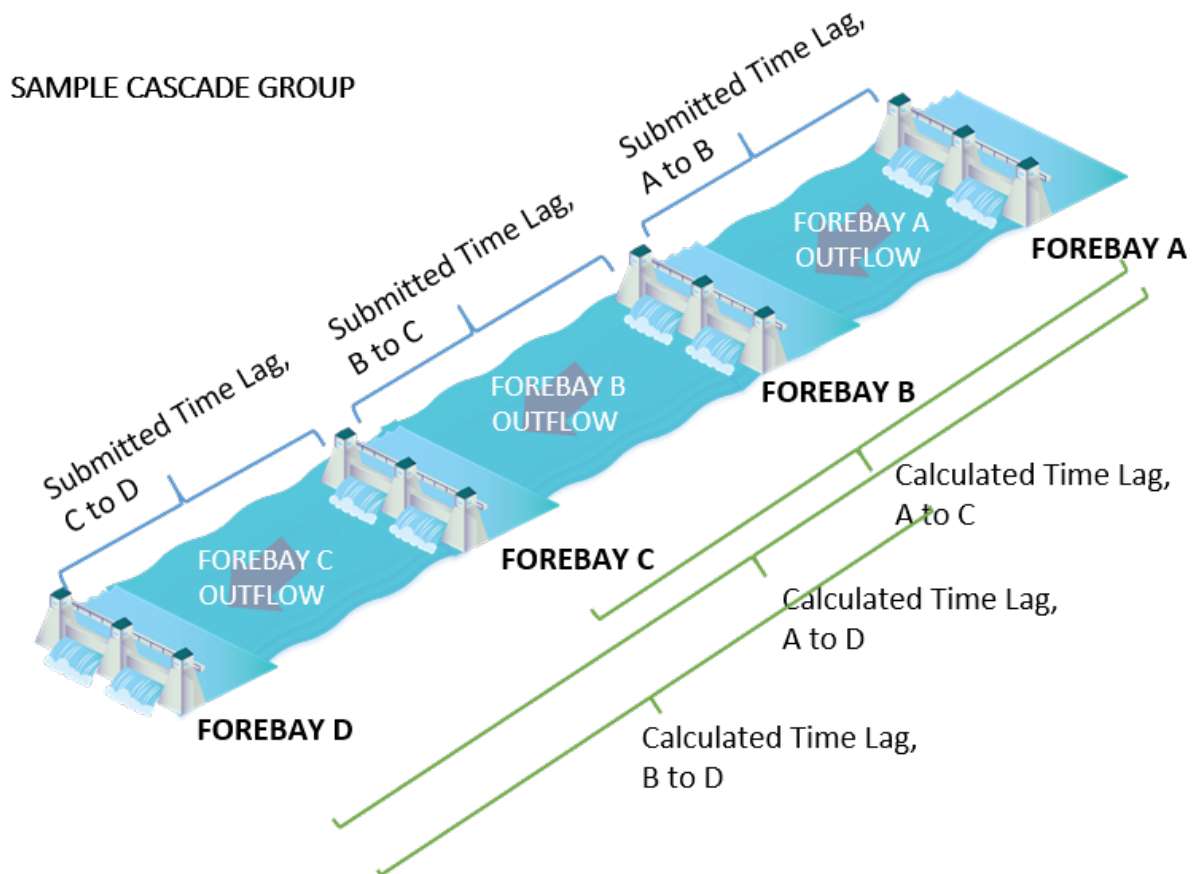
SAMPLE CASCADE GROUP

Submitted Time Lag, A to B

Submitted Time Lag, B to C

Submitted Time Lag, C to D

FOREBAY A OUTFLOW

FOREBAY A

FOREBAY B OUTFLOW

FOREBAY B

FOREBAY C OUTFLOW

FOREBAY C

FOREBAY D

Calculated Time Lag, A to C

Calculated Time Lag, A to D

Calculated Time Lag, B to D